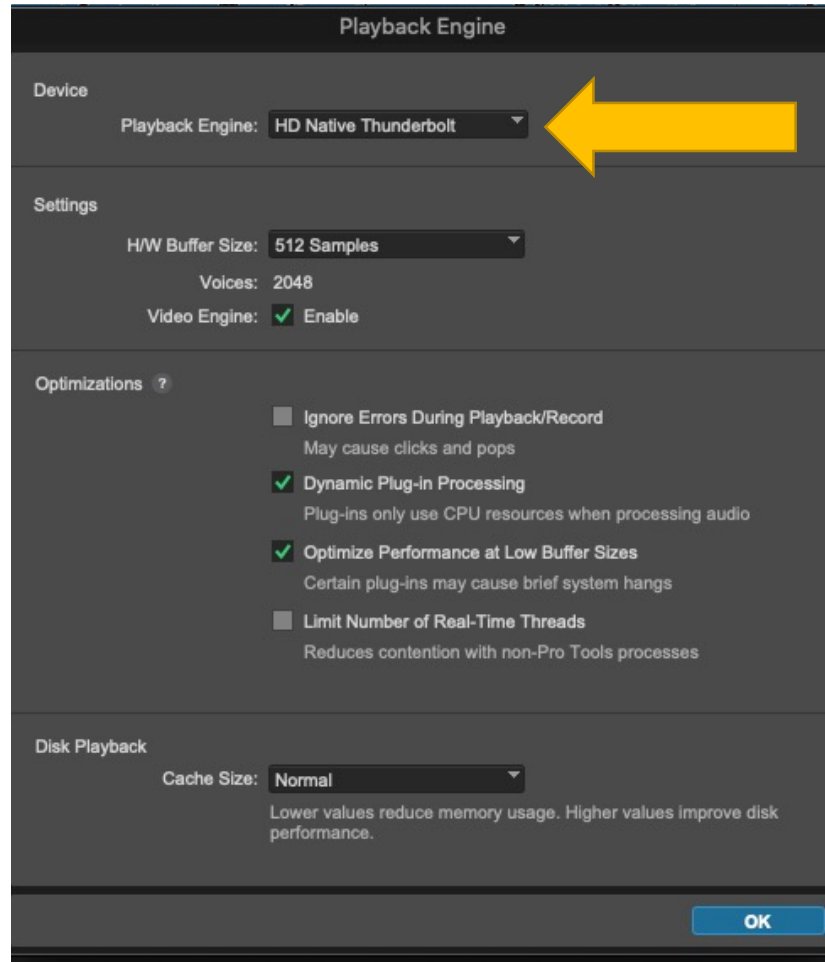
Playback Engine

Device

Playback Engine: HD Native Thunderbolt

Settings

H/W Buffer Size: 512 Samples

Voices: 2048

Video Engine: Enable

Optimizations ?

Ignore Errors During Playback/Record
May cause clicks and pops

Dynamic Plug-in Processing
Plug-ins only use CPU resources when processing audio

Optimize Performance at Low Buffer Sizes
Certain plug-ins may cause brief system hangs

Limit Number of Real-Time Threads
Reduces contention with non-Pro Tools processes

Disk Playback

Cache Size: Normal

Lower values reduce memory usage. Higher values improve disk performance.

OK